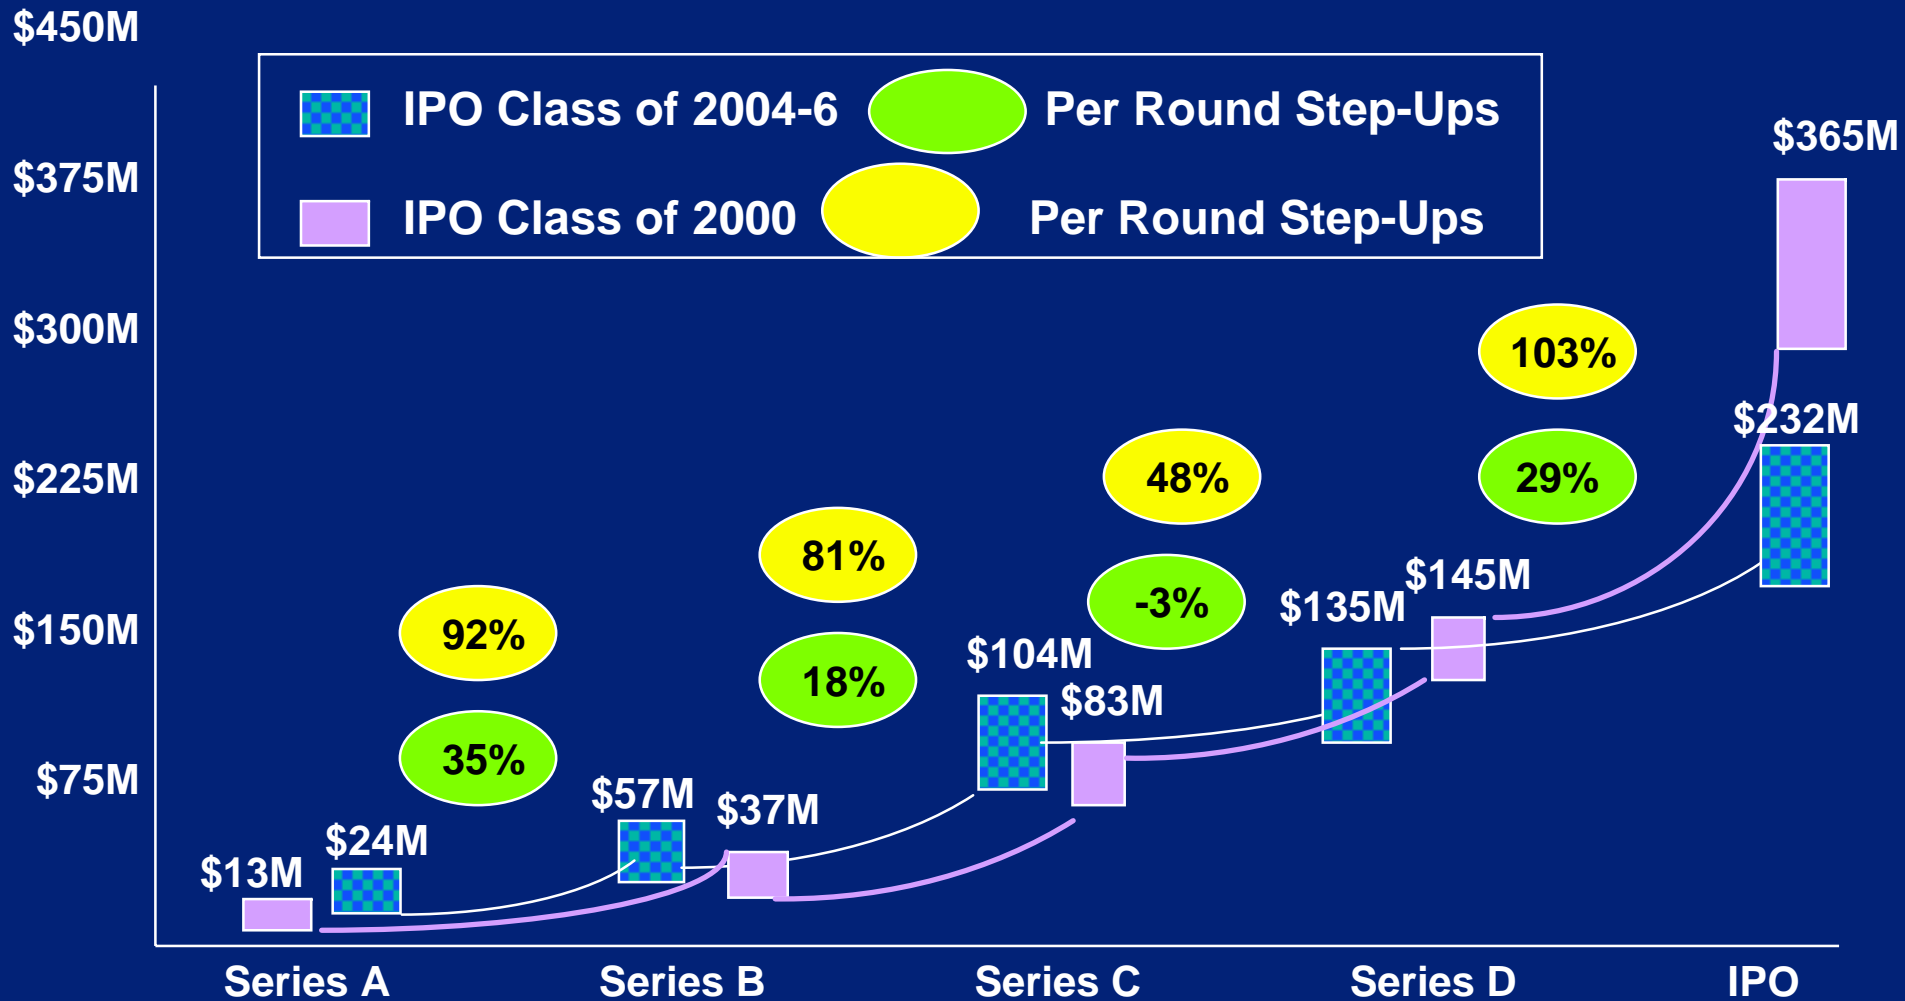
$450M
$375M
$300M
$225M
$150M
$75M

IPO Class of 2004-6 Per Round Step-Ups
IPO Class of 2000 Per Round Step-Ups

$365M
103%
$232M
48%
29%
81%
$145M
-3%
$135M
92%
$104M
18%
$83M
35%
$57M
$37M
$24M
$13M

Series A
Series B
Series C
Series D
IPO